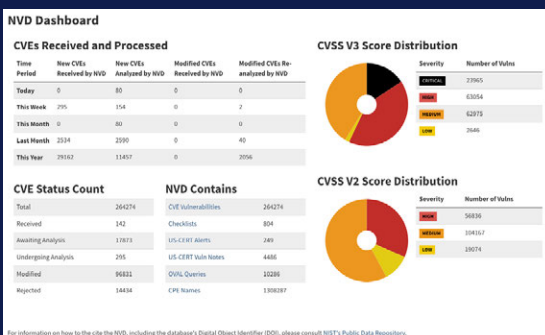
NVD Dashboard

CVEs Received and Processed

| Time Period | New CVEs Received by NVD | New CVEs Analyzed by NVD | Modified CVEs Received by NVD | Modified CVEs Re-analyzed by NVD |
|---|---|---|---|---|
| Today | 0 | 80 | 0 | 0 |
| This Week | 295 | 154 | 0 | 2 |
| This Month | 0 | 80 | 0 | 0 |
| Last Month | 2534 | 2590 | 0 | 40 |
| This Year | 29162 | 11457 | 0 | 2056 |

CVSS V3 Score Distribution

| Severity | Number of Vulns |
|---|---|
| CRITICAL | 23965 |
| HIGH | 63054 |
| MEDIUM | 62975 |
| LOW | 3646 |

CVE Status Count

| | |
|---|---|
| Total | 264274 |
| Received | 142 |
| Awaiting Analysis | 17873 |
| Undergoing Analysis | 295 |
| Modified | 96831 |
| Rejected | 14434 |

NVD Contains

| | |
|---|---|
| CVE Vulnerabilities | 264274 |
| Checklists | 804 |
| US-CERT Alerts | 249 |
| US-CERT Vuln Notes | 4486 |
| OVAL Queries | 10286 |
| CPE Names | 1308287 |

CVSS V2 Score Distribution

| Severity | Number of Vulns |
|---|---|
| HIGH | 56836 |
| MEDIUM | 104167 |
| LOW | 19074 |

For information on how to the cite the NVD, including the database's Digital Object Identifier (DOI), please consult NIST's Public Data Repository.